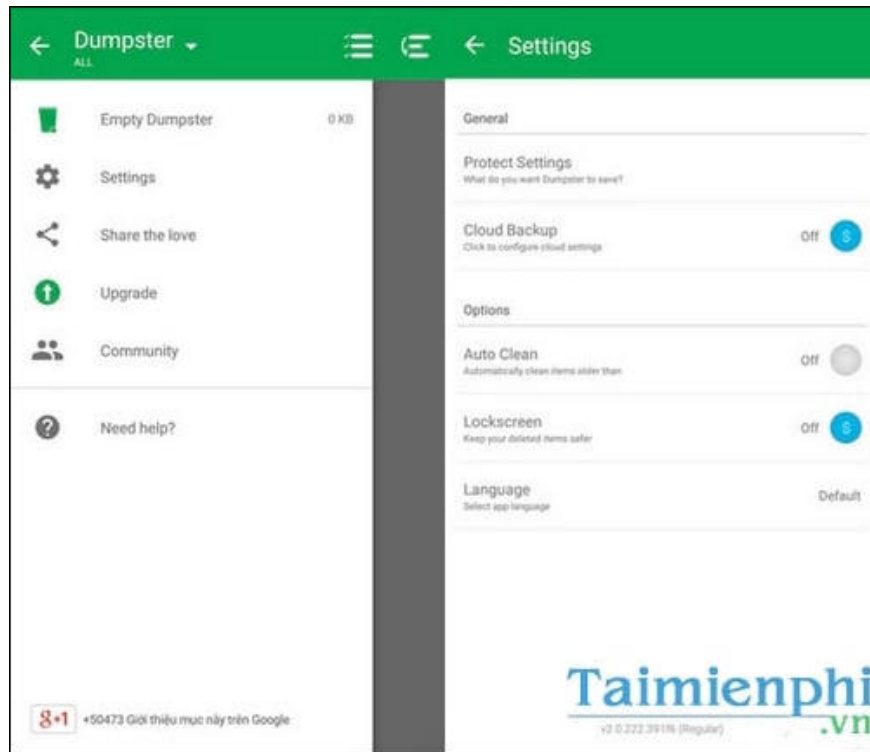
Dumpster
ALL

Empty Dumpster 0 KB

Settings

Share the love

Upgrade

Community

Need help?

8+1 +50473 Giới thiệu mục này trên Google

Settings

General

Protect Settings
What do you want Dumpster to save?

Cloud Backup
Click to configure cloud settings
Off $

Options

Auto Clean
Automatically clean items older than
Off

Lockscreen
Keep your deleted items safer
Off $

Language
Select app language
Default

Taimienphi
.vn

v2.0.222.391f6 (Regular)